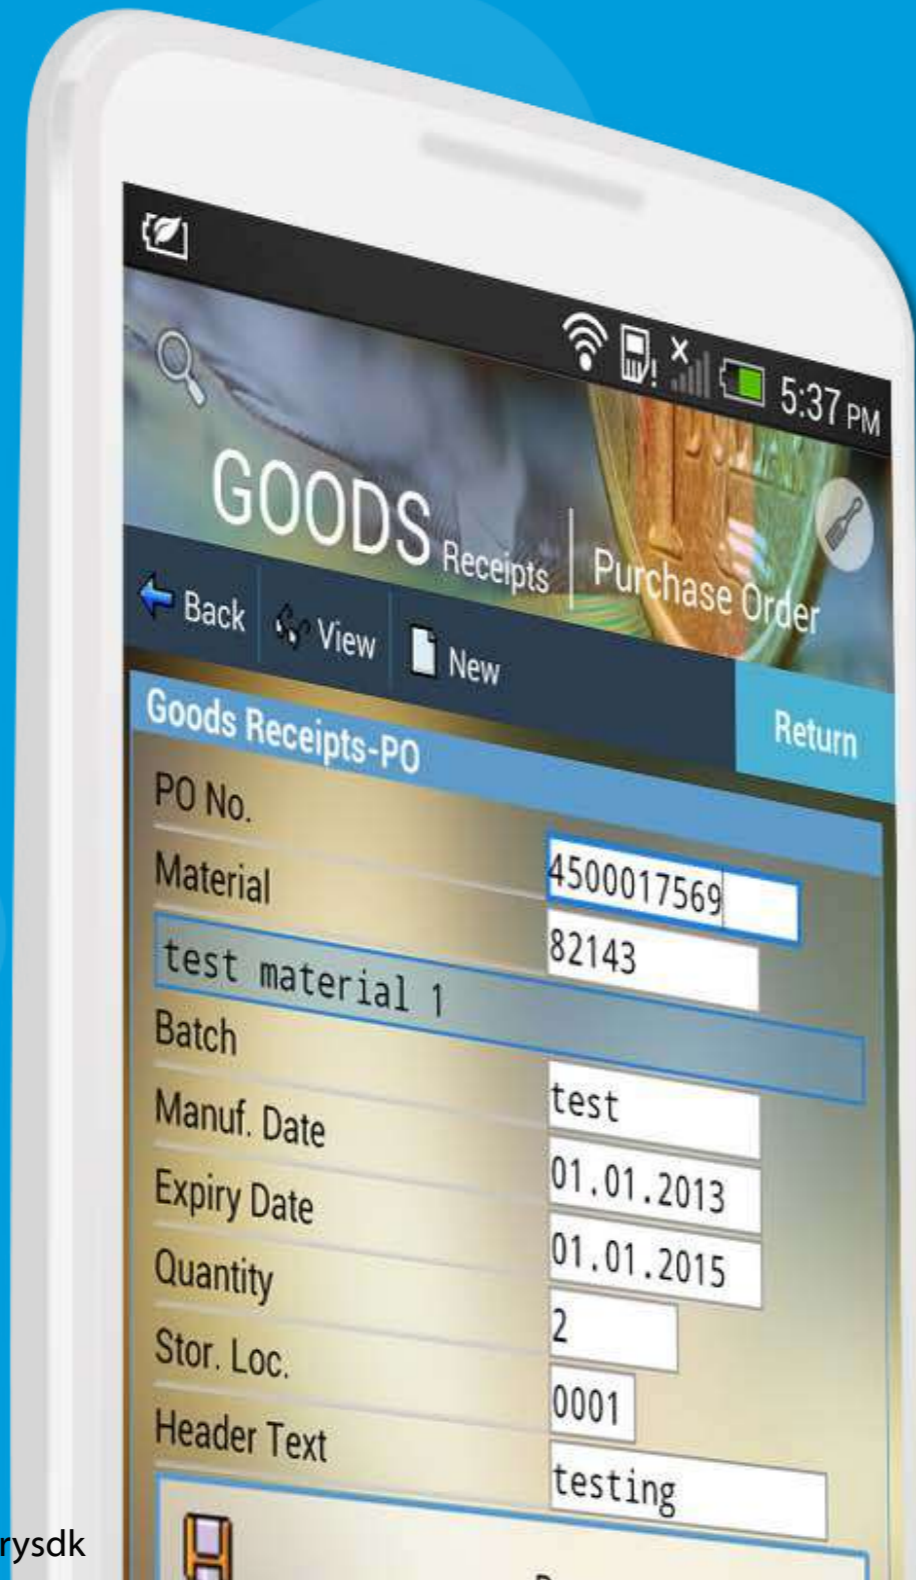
5:37 PM

GOODS Receipts | Purchase Order

Back View New

Goods Receipts-PO

Return

PO No. 4500017569

Material 82143

test material 1

Batch test

Manuf. Date 01.01.2013

Expiry Date 01.01.2015

Quantity 2

Stor. Loc. 0001

Header Text testing

rysdk